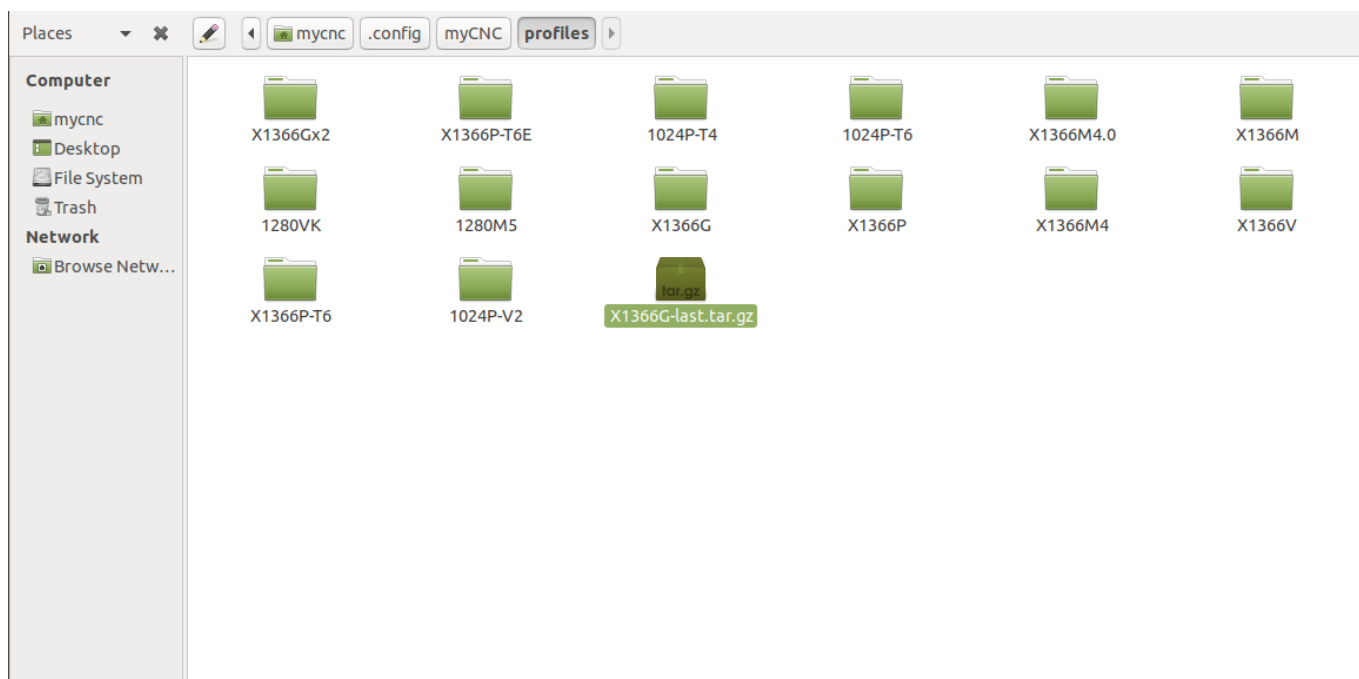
Places

mycnc .config myCNC profiles

Computer
mycnc
Desktop
File System
Trash
Network
Browse Netw…

X1366Gx2
X1366P-T6E
1024P-T4
1024P-T6
X1366M4.0
X1366M
1280VK
1280M5
X1366G
X1366P
X1366M4
X1366V
X1366P-T6
1024P-V2
tar.gz
X1366G-last.tar.gz